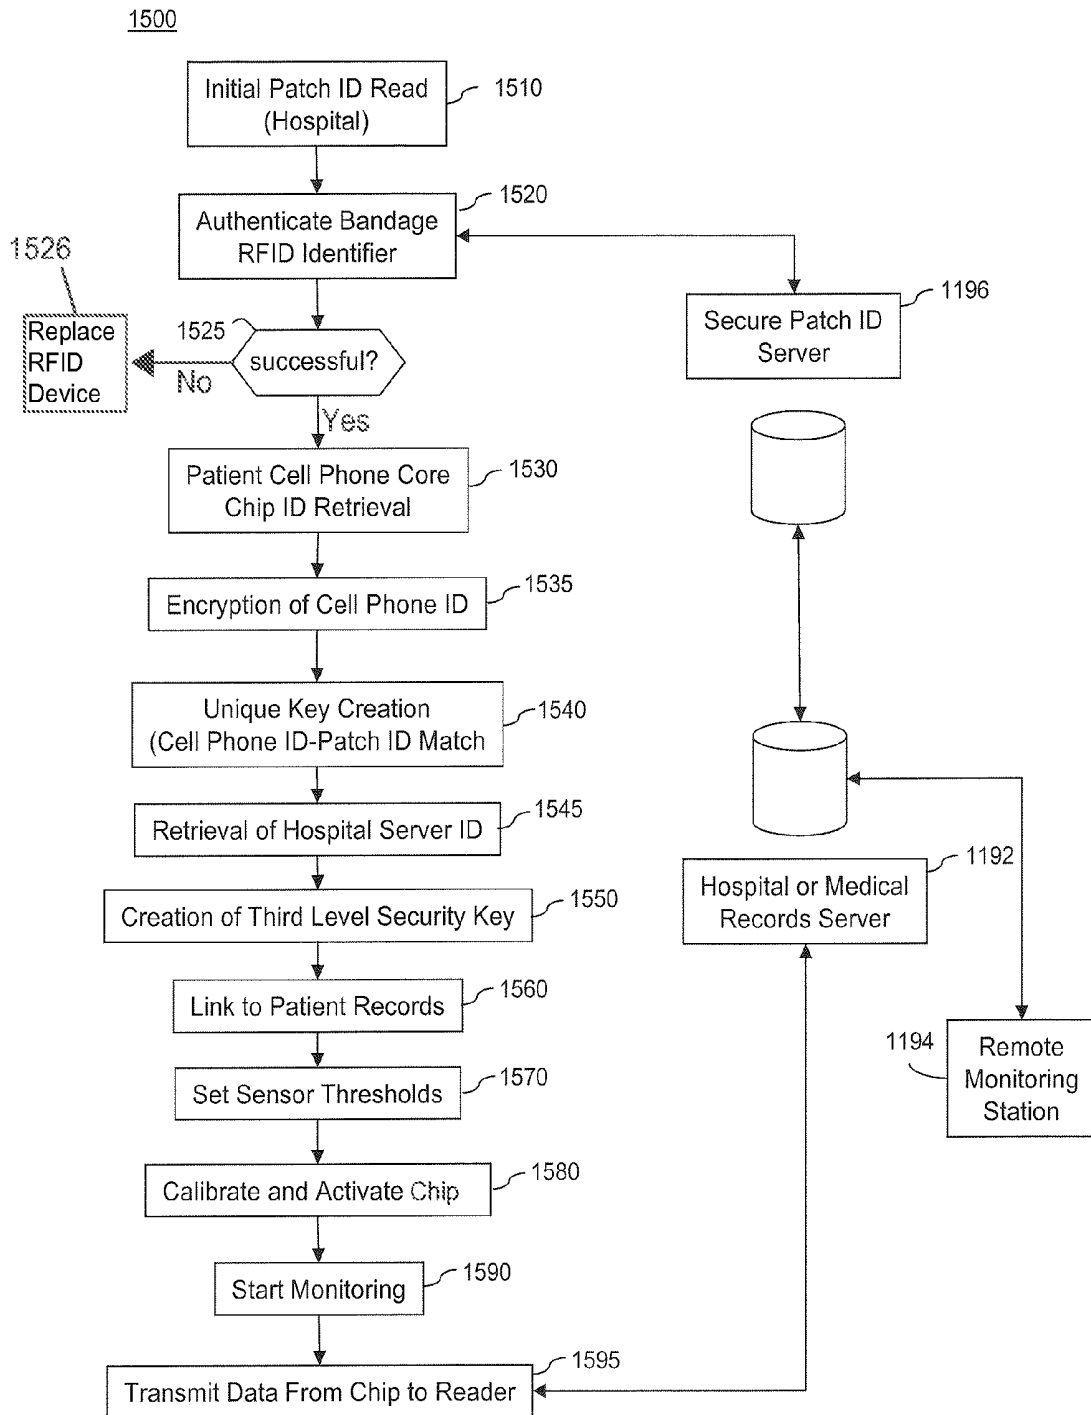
1500

Initial Patch ID Read (Hospital)

1510

Authenticate Bandage RFID Identifier

1520

1526

Replace RFID Device

1525

successful?

No

Yes

Secure Patch ID Server

1196

Patient Cell Phone Core Chip ID Retrieval

1530

Encryption of Cell Phone ID

1535

Unique Key Creation (Cell Phone ID-Patch ID Match

1540

Retrieval of Hospital Server ID

1545

Hospital or Medical Records Server

1192

Creation of Third Level Security Key

1550

Link to Patient Records

1560

1194

Remote Monitoring Station

Set Sensor Thresholds

1570

Calibrate and Activate Chip

1580

Start Monitoring

1590

Transmit Data From Chip to Reader

1595